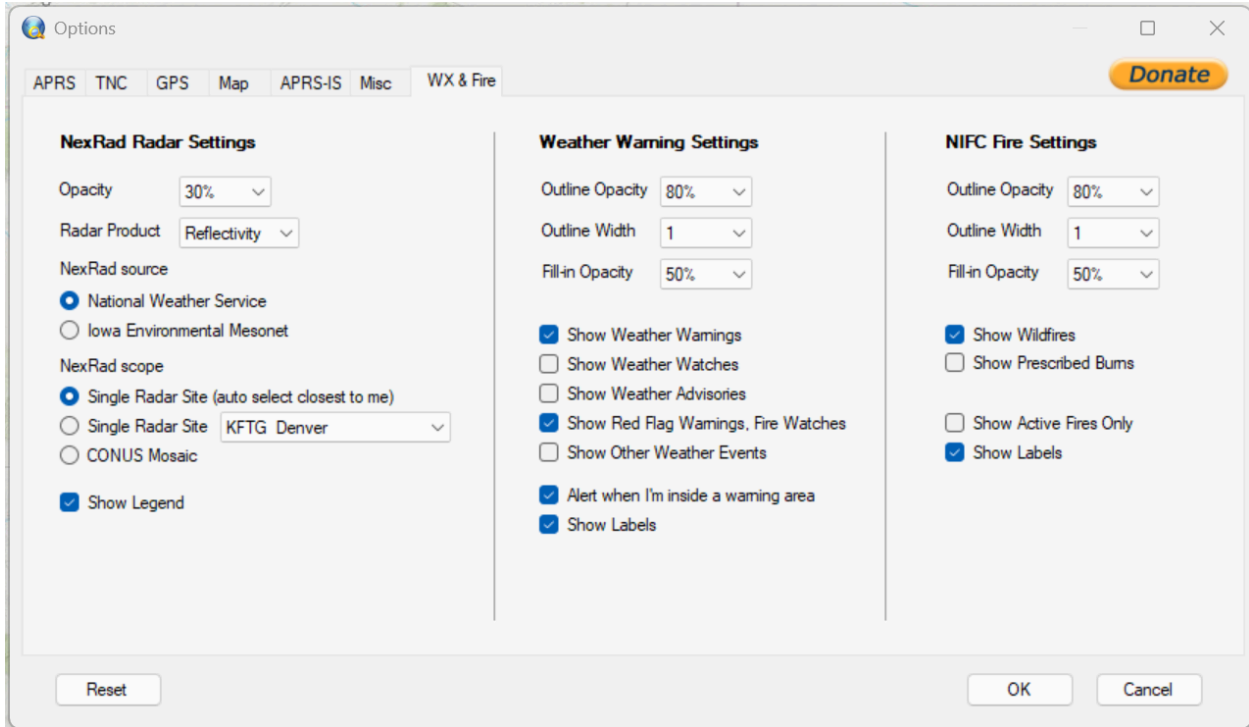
Options

APRS | TNC | GPS | Map | APRS-IS | Misc | WX & Fire

Donate

NexRad Radar Settings

Opacity 30%

Radar Product Reflectivity

NexRad source

National Weather Service

Iowa Environmental Mesonet

NexRad scope

Single Radar Site (auto select closest to me)

Single Radar Site KFTG Denver

CONUS Mosaic

Show Legend

Weather Warning Settings

Outline Opacity 80%

Outline Width 1

Fill-in Opacity 50%

Show Weather Warnings

Show Weather Watches

Show Weather Advisories

Show Red Flag Warnings, Fire Watches

Show Other Weather Events

Alert when I'm inside a warning area

Show Labels

NIFC Fire Settings

Outline Opacity 80%

Outline Width 1

Fill-in Opacity 50%

Show Wildfires

Show Prescribed Burns

Show Active Fires Only

Show Labels

Reset

OK

Cancel